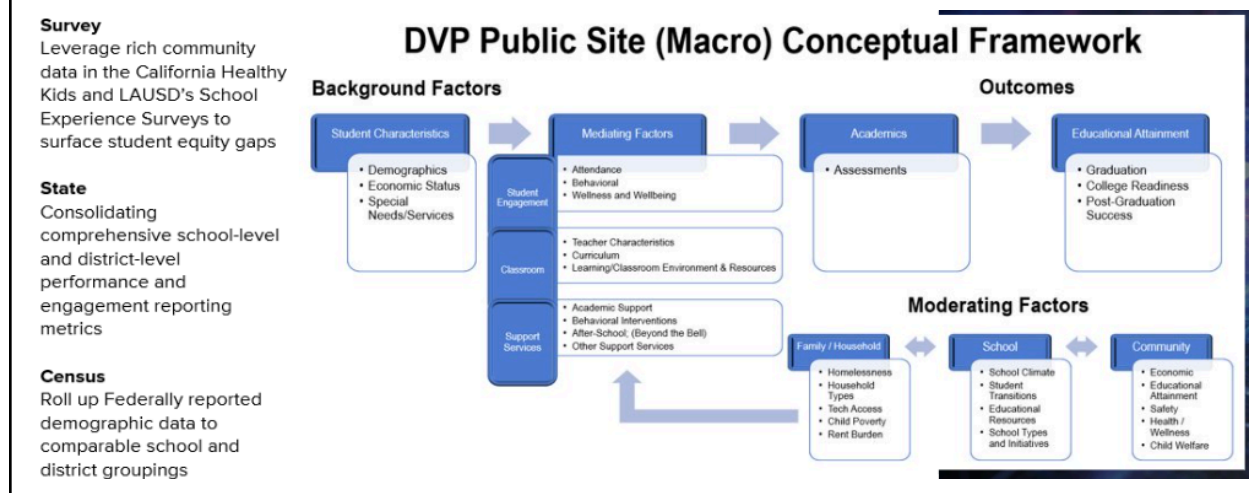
**Survey**
Leverage rich community data in the California Healthy Kids and LAUSD's School Experience Surveys to surface student equity gaps

**State**
Consolidating comprehensive school-level and district-level performance and engagement reporting metrics

**Census**
Roll up Federally reported demographic data to comparable school and district groupings

DVP Public Site (Macro) Conceptual Framework

Background Factors

Outcomes

Student Characteristics
- Demographics
- Economic Status
- Special Needs/Services

Mediating Factors

Student Engagement
- Attendance
- Behavioral
- Wellness and Wellbeing

Classroom
- Teacher Characteristics
- Curriculum
- Learning/Classroom Environment & Resources

Support Services
- Academic Support
- Behavioral Interventions
- After-School; (Beyond the Bell)
- Other Support Services

Academics
- Assessments

Educational Attainment
- Graduation
- College Readiness
- Post-Graduation Success

Moderating Factors

Family / Household
- Homelessness
- Household Types
- Tech Access
- Child Poverty
- Rent Burden

School
- School Climate
- Student Transitions
- Educational Resources
- School Types and Initiatives

Community
- Economic
- Educational Attainment
- Safety
- Health / Wellness
- Child Welfare